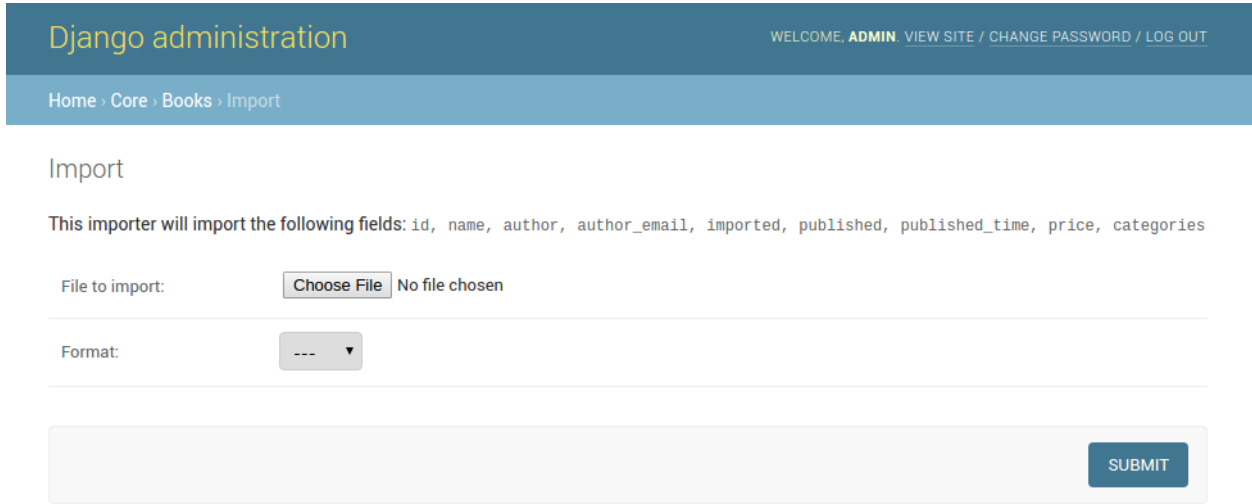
Django administration

WELCOME, ADMIN. VIEW SITE / CHANGE PASSWORD / LOG OUT

Home › Core › Books › Import

Import

This importer will import the following fields: id, name, author, author_email, imported, published, published_time, price, categories

File to import: Choose File No file chosen

Format: ---

SUBMIT